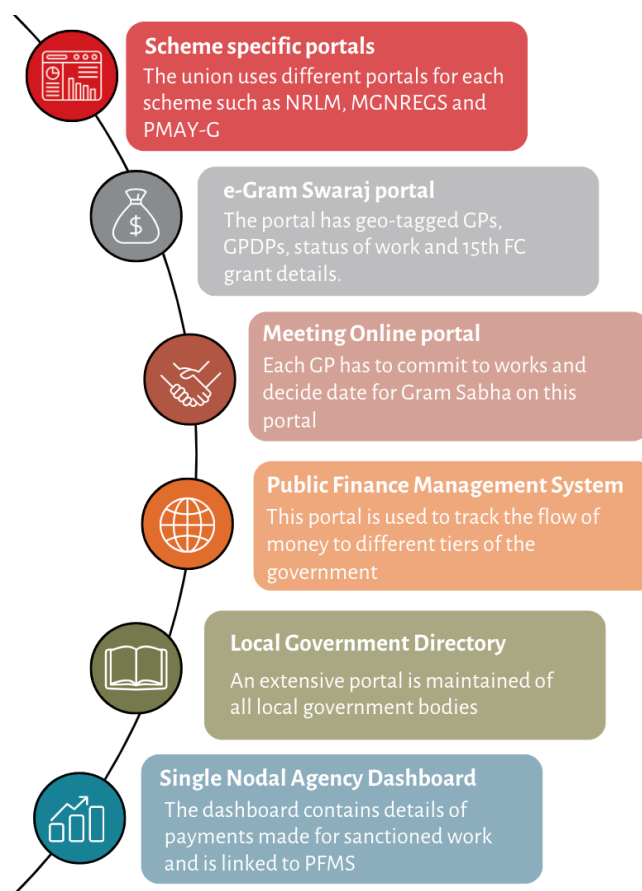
Scheme specific portals
The union uses different portals for each scheme such as NRLM, MGNREGS and PMAY-G

e-Gram Swaraj portal
The portal has geo-tagged GPs, GPDPs, status of work and 15th FC grant details.

Meeting Online portal
Each GP has to commit to works and decide date for Gram Sabha on this portal

Public Finance Management System
This portal is used to track the flow of money to different tiers of the government

Local Government Directory
An extensive portal is maintained of all local government bodies

Single Nodal Agency Dashboard
The dashboard contains details of payments made for sanctioned work and is linked to PFMS